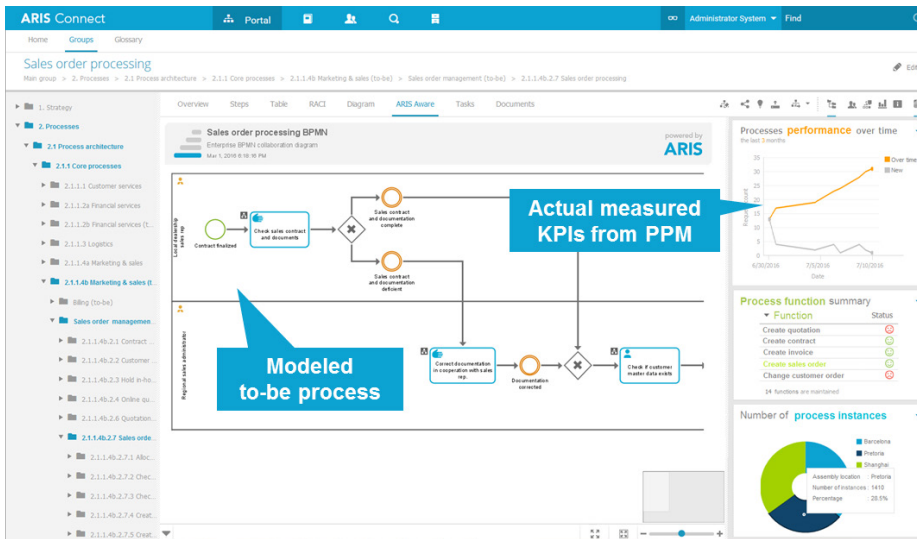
ARIS Connect

Portal

Administrator System

Find

Home Groups Glossary

Sales order processing

Main group > 2. Processes > 2.1 Process architecture > 2.1.1 Core processes > 2.1.1.4b Marketing & sales (to-be) > Sales order management (to-be) > 2.1.1.4b.2.7 Sales order processing

Edi

1. Strategy
2. Processes
2.1 Process architecture
2.1.1 Core processes
2.1.1.1 Customer services
2.1.1.2a Financial services
2.1.1.2b Financial services (t...
2.1.1.3 Logistics
2.1.1.4a Marketing & sales
2.1.1.4b Marketing & sales (t...
Billing (to-be)
Sales order managemen...
2.1.1.4b.2.1 Contract ...
2.1.1.4b.2.2 Customer ...
2.1.1.4b.2.3 Hold in-ho...
2.1.1.4b.2.4 Online qu...
2.1.1.4b.2.6 Quotation...
2.1.1.4b.2.7 Sales orde...
2.1.1.4b.2.7.1 Alloc...
2.1.1.4b.2.7.2 Chec...
2.1.1.4b.2.7.3 Chec...
2.1.1.4b.2.7.4 Creat...
2.1.1.4b.2.7.5 Creat...

Overview Steps Table RACI Diagram ARIS Aware Tasks Documents

Sales order processing BPMN
Enterprise BPMN collaboration diagram
Mar 1, 2016 6:19:16 PM

powered by
ARIS

Local leadership sales rep
Regional sales administrator

Contract finalized
Check sales contract and documents
Sales contract and documentation complete
Sales contract and documentation deficient
Correct documentation in cooperation with sales rep.
Documentation corrected
Check if customer master data exists

Actual measured KPIs from PPM

Modeled to-be process

Processes performance over time
the last 3 months

Over time
New

6/30/2016 7/5/2016 7/10/2016
Date

Process function summary
Function Status
Create quotation
Create contract
Create invoice
Create sales order
Change customer order
14 functions are maintained

Number of process instances
Barcelona
Pretoria
Shanghai
Assembly location Pretoria
Number of instances 1410
Percentage 28.5%